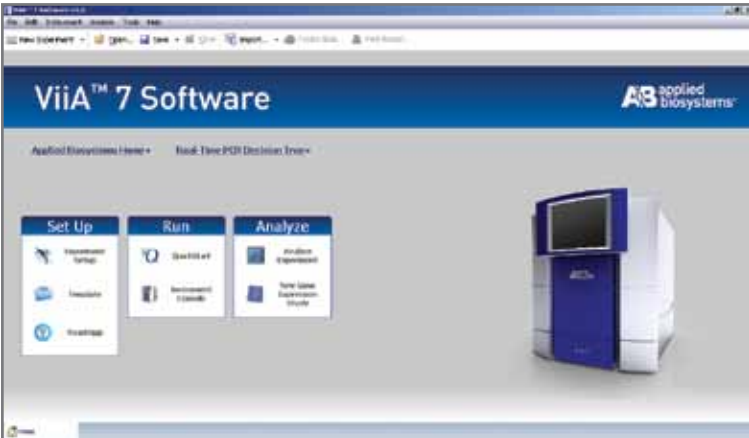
ViiA™ 7 Software

AB applied biosystems

Applied Biosystems Home▾ Real-Time PCR Decision Tree▾

Set Up

Experiment Setup

Template

Wizard

Run

QuickStart

Instrument Console

Analyze

Analyze Experiment

Gene Expression Study

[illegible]